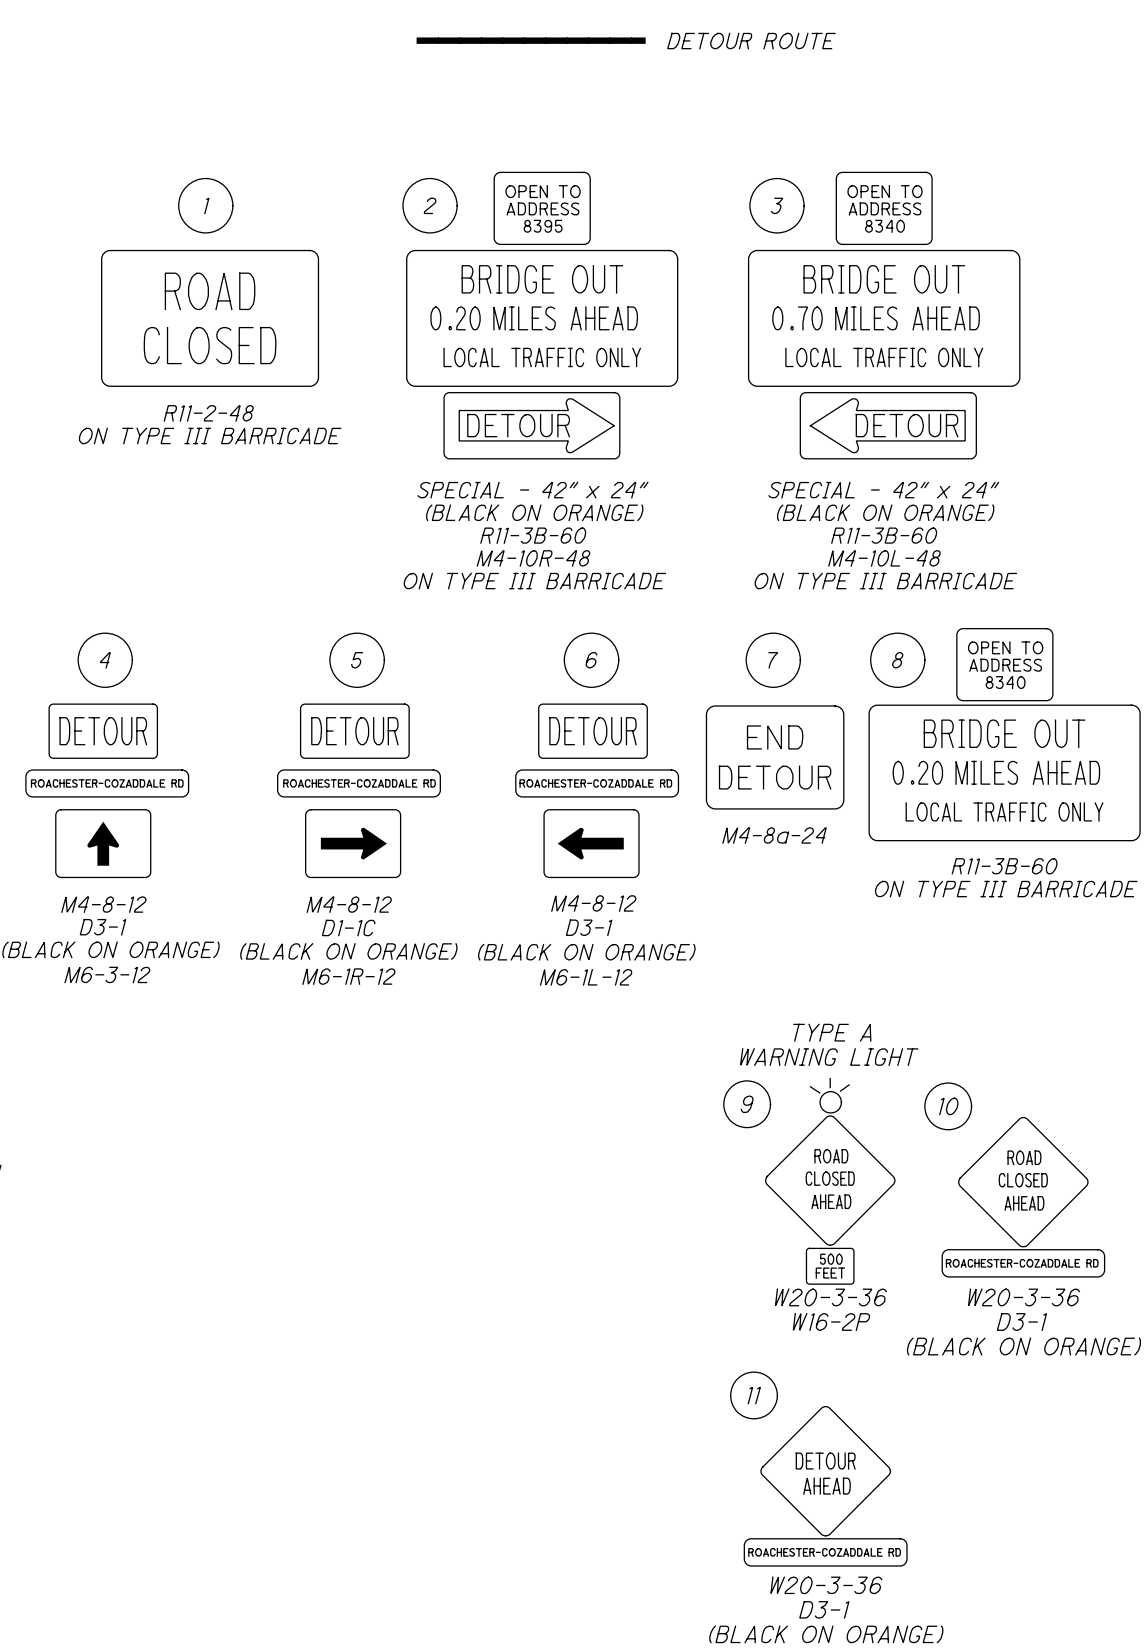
DETOUR ROUTE

1

ROAD CLOSED

R11-2-48
ON TYPE III BARRICADE

2

OPEN TO ADDRESS 8395

BRIDGE OUT
0.20 MILES AHEAD
LOCAL TRAFFIC ONLY

DETOUR

SPECIAL - 42" x 24"
(BLACK ON ORANGE)
R11-3B-60
M4-10R-48
ON TYPE III BARRICADE

3

OPEN TO ADDRESS 8340

BRIDGE OUT
0.70 MILES AHEAD
LOCAL TRAFFIC ONLY

DETOUR

SPECIAL - 42" x 24"
(BLACK ON ORANGE)
R11-3B-60
M4-10L-48
ON TYPE III BARRICADE

4

DETOUR

ROACHESTER-COZADDALE RD

M4-8-12
D3-1
(BLACK ON ORANGE)
M6-3-12

5

DETOUR

ROACHESTER-COZADDALE RD

M4-8-12
D1-1C
(BLACK ON ORANGE)
M6-1R-12

6

DETOUR

ROACHESTER-COZADDALE RD

M4-8-12
D3-1
(BLACK ON ORANGE)
M6-1L-12

7

END DETOUR

M4-8a-24

8

OPEN TO ADDRESS 8340

BRIDGE OUT
0.20 MILES AHEAD
LOCAL TRAFFIC ONLY

R11-3B-60
ON TYPE III BARRICADE

TYPE A
WARNING LIGHT

9

ROAD CLOSED AHEAD

500 FEET

W20-3-36
W16-2P

10

ROAD CLOSED AHEAD

ROACHESTER-COZADDALE RD

W20-3-36
D3-1
(BLACK ON ORANGE)

11

DETOUR AHEAD

ROACHESTER-COZADDALE RD

W20-3-36
D3-1
(BLACK ON ORANGE)